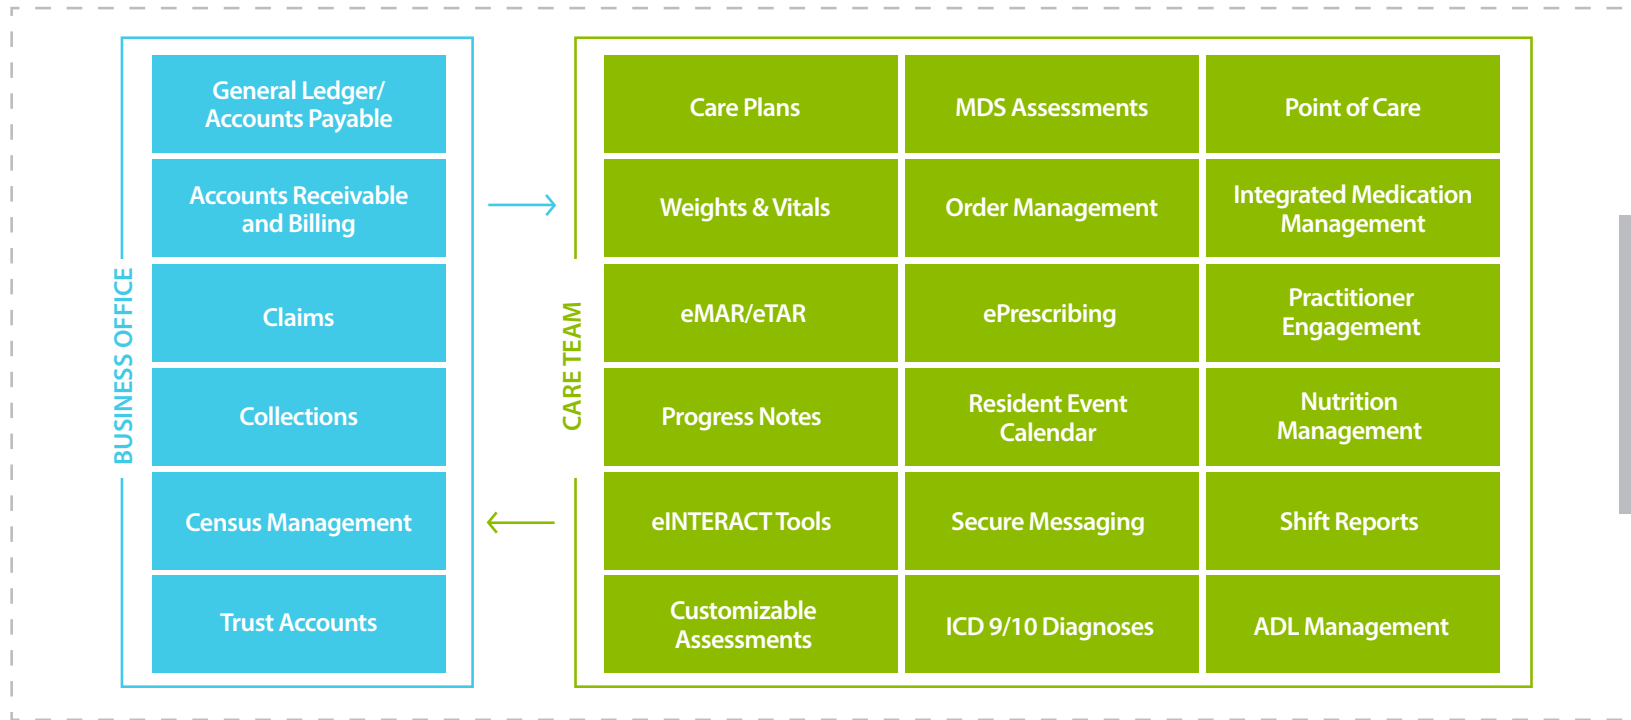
BUSINESS OFFICE

General Ledger/ Accounts Payable

Accounts Receivable and Billing

Claims

Collections

Census Management

Trust Accounts

CARE TEAM

| Care Plans | MDS Assessments | Point of Care |
|---|---|---|
| Weights & Vitals | Order Management | Integrated Medication Management |
| eMAR/eTAR | ePrescribing | Practitioner Engagement |
| Progress Notes | Resident Event Calendar | Nutrition Management |
| eINTERACT Tools | Secure Messaging | Shift Reports |
| Customizable Assessments | ICD 9/10 Diagnoses | ADL Management |